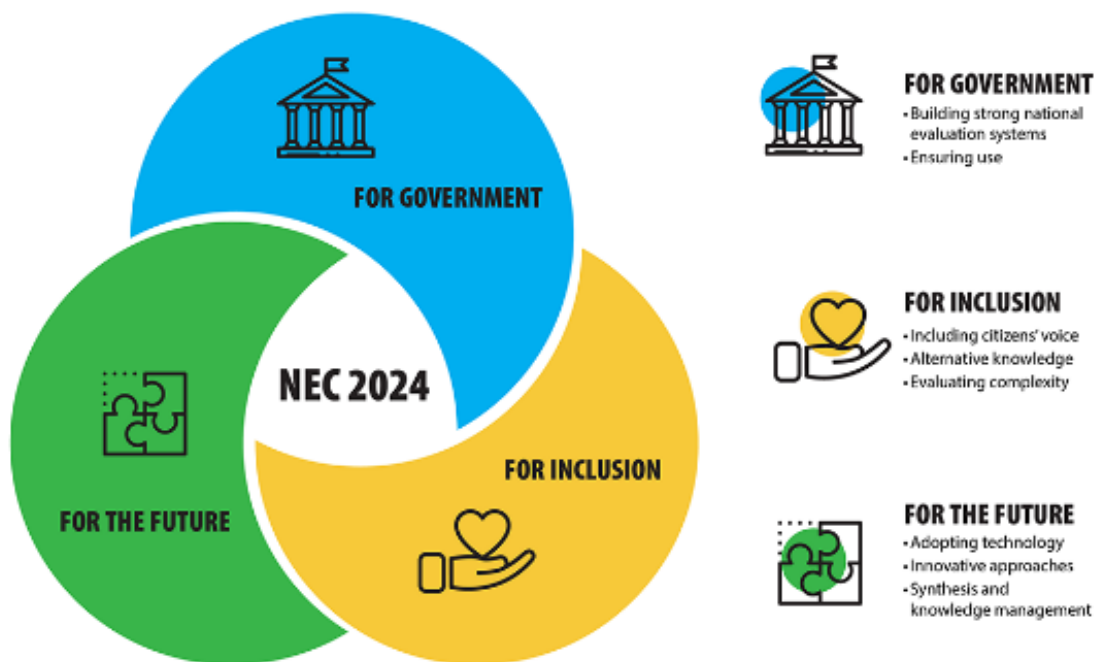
FOR GOVERNMENT

NEC 2024

FOR INCLUSION

FOR THE FUTURE

FOR GOVERNMENT
• Building strong national evaluation systems
• Ensuring use

FOR INCLUSION
• Including citizens' voice
• Alternative knowledge
• Evaluating complexity

FOR THE FUTURE
• Adopting technology
• Innovative approaches
• Synthesis and knowledge management